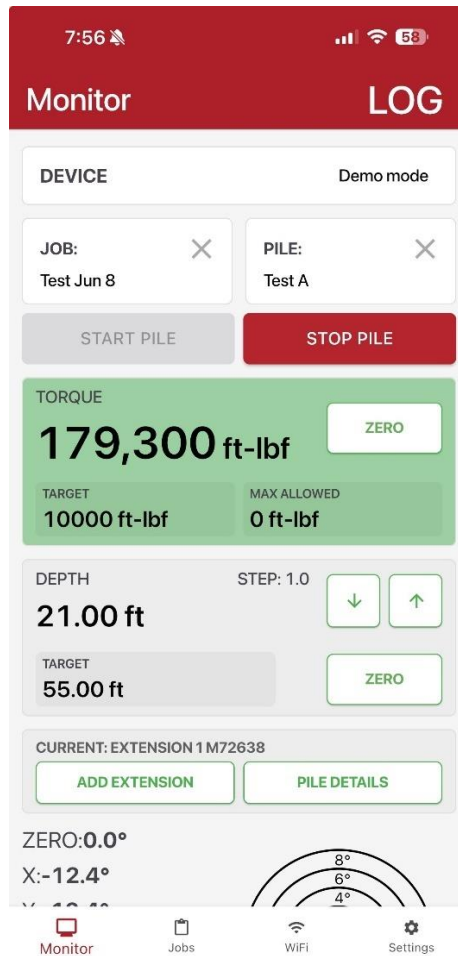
7:56

58

Monitor

LOG

DEVICE

Demo mode

JOB:

Test Jun 8

PILE:

Test A

START PILE

STOP PILE

TORQUE

179,300 ft-lbf

ZERO

TARGET

10000 ft-lbf

MAX ALLOWED

0 ft-lbf

DEPTH

STEP: 1.0

21.00 ft

TARGET

55.00 ft

ZERO

CURRENT: EXTENSION 1 M72638

ADD EXTENSION

PILE DETAILS

ZERO:0.0°

X:-12.4°

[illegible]

8°

6°

4°

Monitor

Jobs

WiFi

Settings